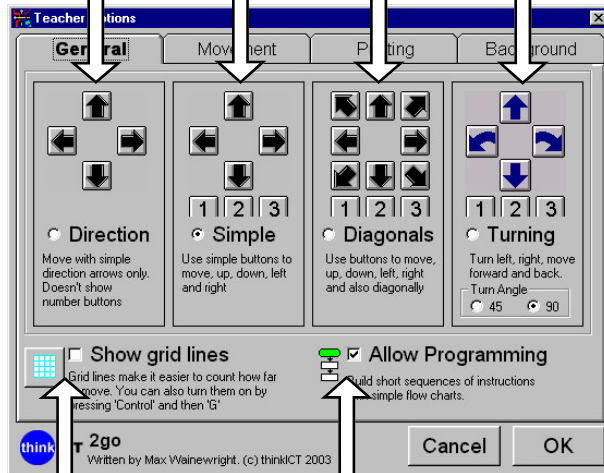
Teacher Options

General | Movement | Plotting | Background

1 2 3
1 2 3
1 2 3

Direction
Move with simple direction arrows only. Doesn't show number buttons

Simple
Use simple buttons to move, up, down, left and right

Diagonals
Use buttons to move, up, down, left, right and also diagonally

Turning
Turn left, right, move forward and back.
Turn Angle
45
90

Show grid lines
Grid lines make it easier to count how far move. You can also turn them on by pressing 'Control' and then 'G'

Allow Programming
Build short sequences of instructions simple flow charts.

think
2go
Written by Max Wainewright. (c) thinkICT 2003

Cancel
OK